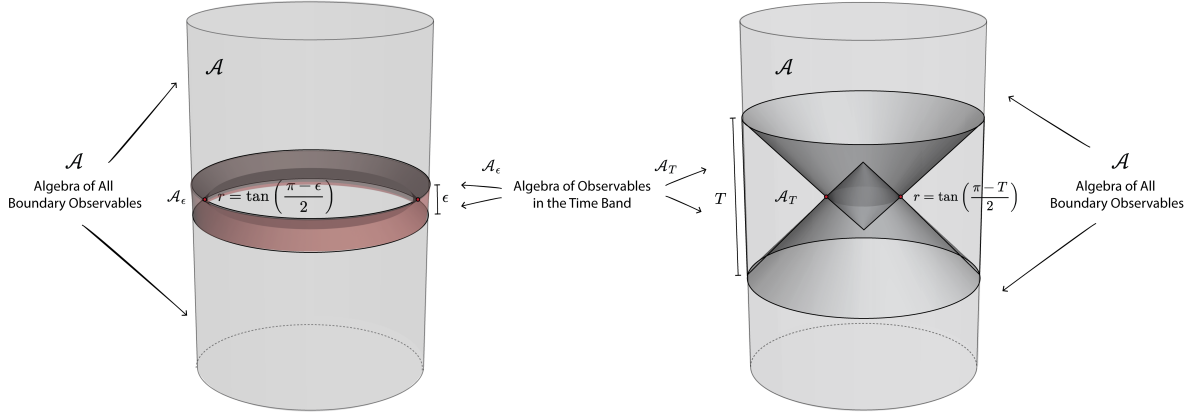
$\mathcal{A}$

$\mathcal{A}$
Algebra of All Boundary Observables

$\mathcal{A}_\epsilon$ $r = \tan\left(\frac{\pi - \epsilon}{2}\right)$ $\epsilon$

$\mathcal{A}_\epsilon$
Algebra of Observables in the Time Band
$\mathcal{A}_T$

$\mathcal{A}$

$T$ $\mathcal{A}_T$ $r = \tan\left(\frac{\pi - T}{2}\right)$

$\mathcal{A}$
Algebra of All Boundary Observables